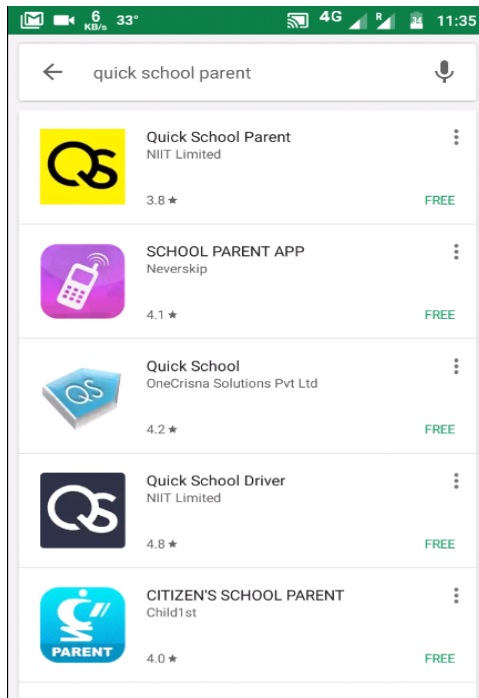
6 KB/s 33° 4G R 11:35

quick school parent

QS

Quick School Parent
NIIT Limited
3.8 ★
FREE

SCHOOL PARENT APP
Neverskip
4.1 ★
FREE

QS

Quick School
OneCrisna Solutions Pvt Ltd
4.2 ★
FREE

QS

Quick School Driver
NIIT Limited
4.8 ★
FREE

PARENT

CITIZEN'S SCHOOL PARENT
Child1st
4.0 ★
FREE